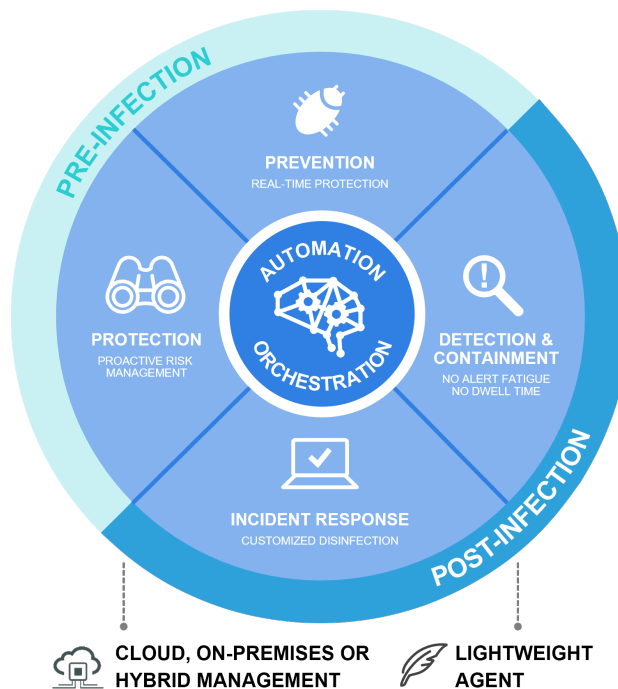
PRE-INFECTION

PREVENTION
REAL-TIME PROTECTION

AUTOMATION
ORCHESTRATION

PROTECTION
PROACTIVE RISK MANAGEMENT

DETECTION & CONTAINMENT
NO ALERT FATIGUE
NO DWELL TIME

INCIDENT RESPONSE
CUSTOMIZED DISINFECTION

POST-INFECTION

CLOUD, ON-PREMISES OR HYBRID MANAGEMENT

LIGHTWEIGHT AGENT